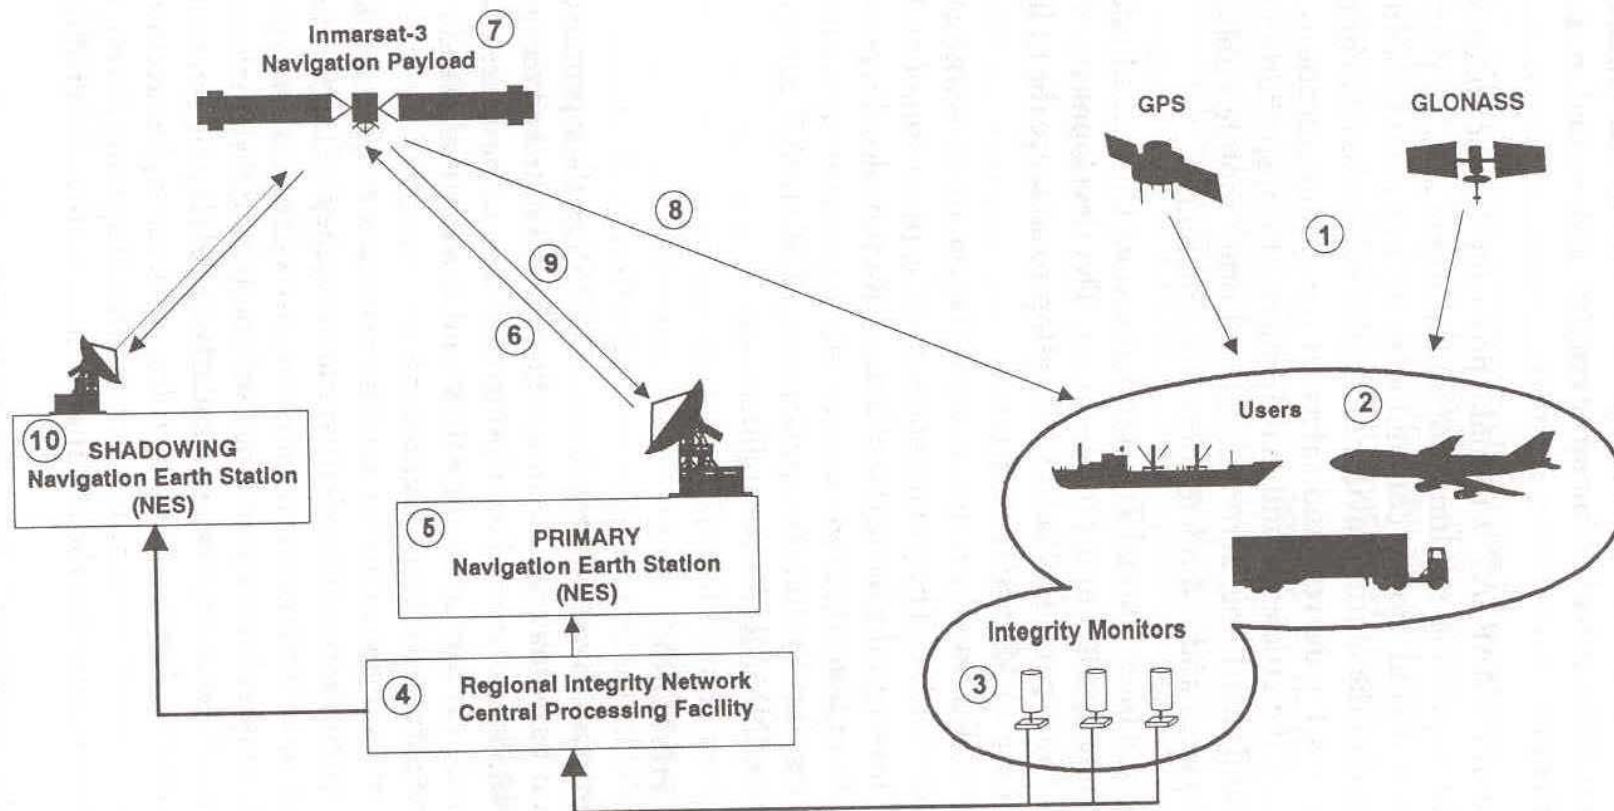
Inmarsat-3 7
Navigation Payload

GPS

GLONASS

8

1

9

6

Users 2

10 SHADOWING
Navigation Earth Station
(NES)

5 PRIMARY
Navigation Earth Station
(NES)

Integrity Monitors

3

4 Regional Integrity Network
Central Processing Facility